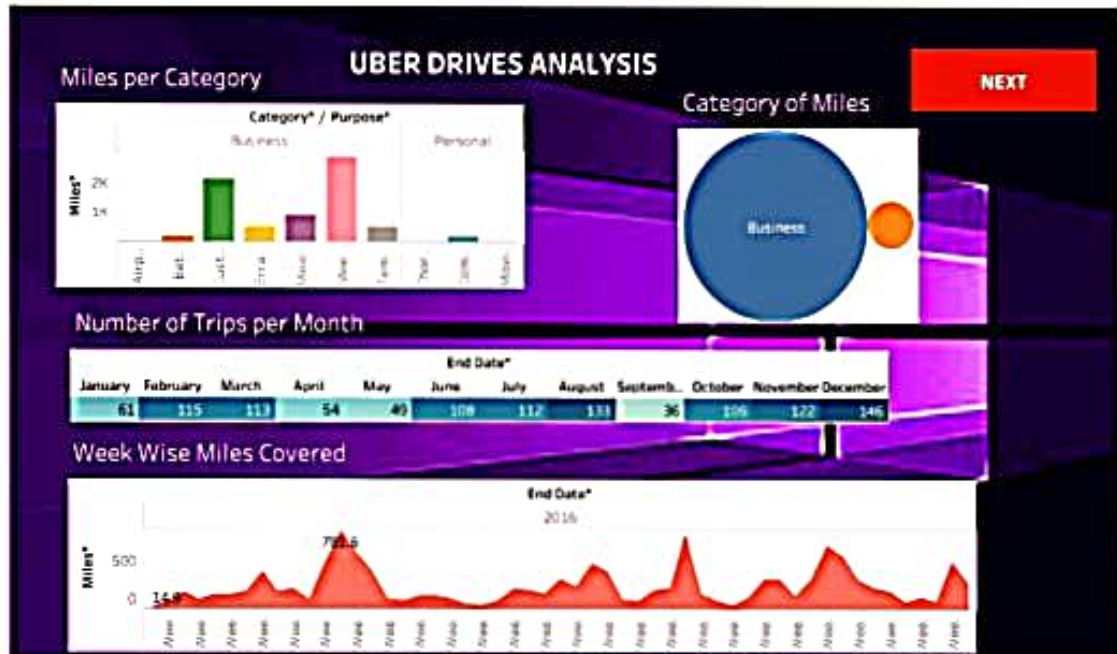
UBER DRIVES ANALYSIS

NEXT

Miles per Category

Category* / Purpose*

Business

Personal

Miles*

2K

1K

Airp..

Bet..

Cust..

Erra..

Meal

Mee..

Tem..

Char..

Co..

Mov..

Category of Miles

Business

Number of Trips per Month

End Data*

| January | February | March | April | May | June | July | August | Septemb.. | October | November | December |
|---|---|---|---|---|---|---|---|---|---|---|---|
| 61 | 115 | 113 | 54 | 49 | 108 | 112 | 133 | 36 | 106 | 122 | 146 |

Week Wise Miles Covered

End Data*

2016

Miles*

500

0

14.8

781.6

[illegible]